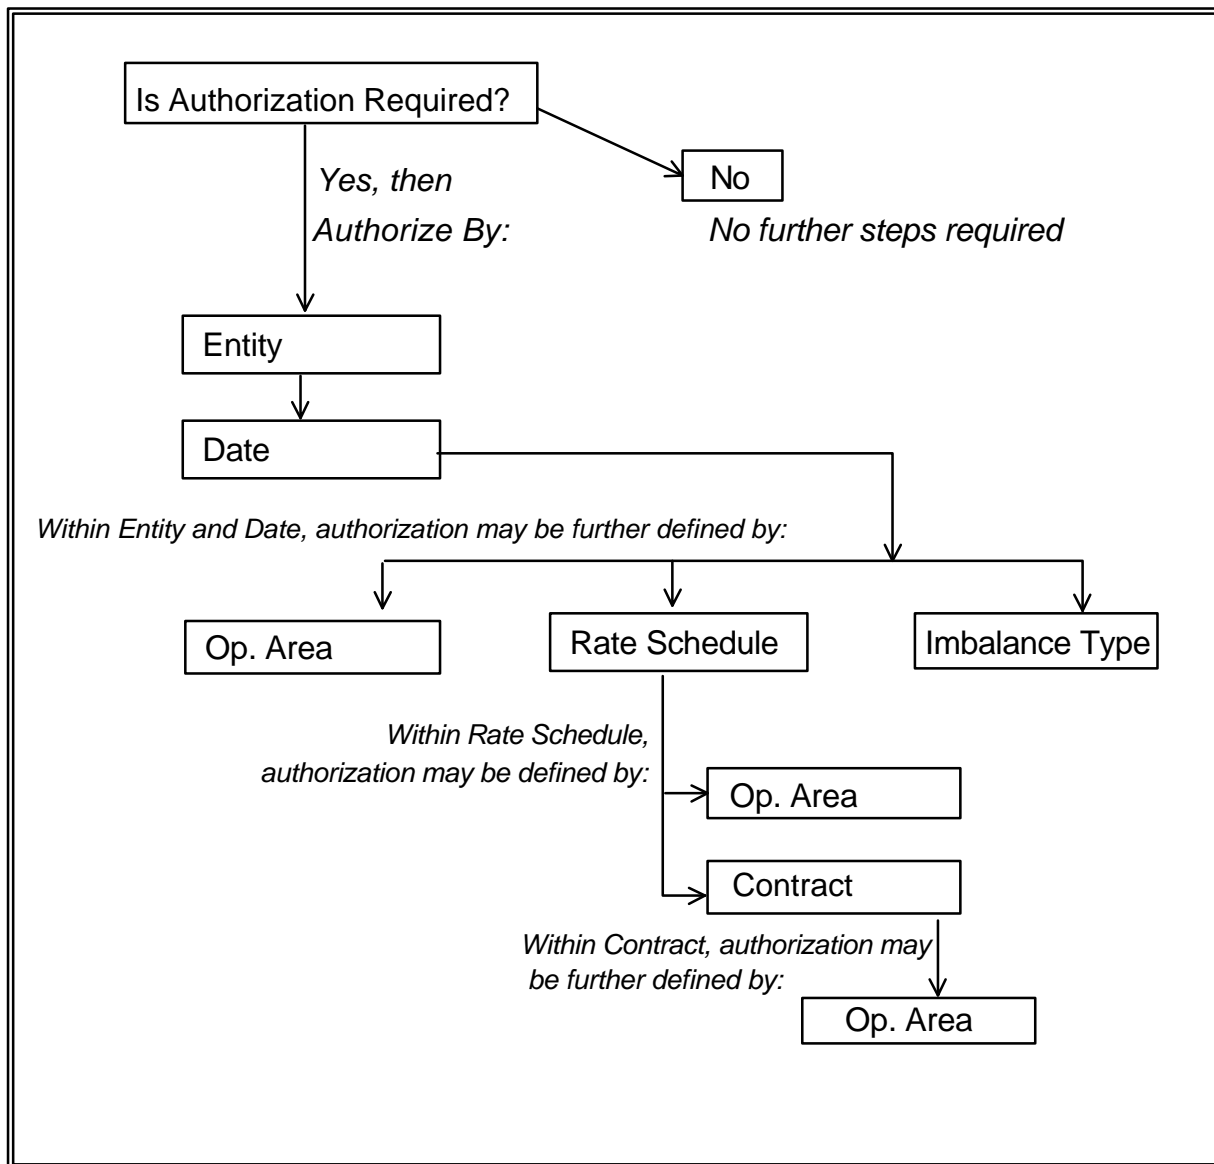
Is Authorization Required?

Yes, then Authorize By:

No

No further steps required

Entity

Date

Within Entity and Date, authorization may be further defined by:

Op. Area

Rate Schedule

Imbalance Type

Within Rate Schedule, authorization may be defined by:

Op. Area

Contract

Within Contract, authorization may be further defined by:

Op. Area